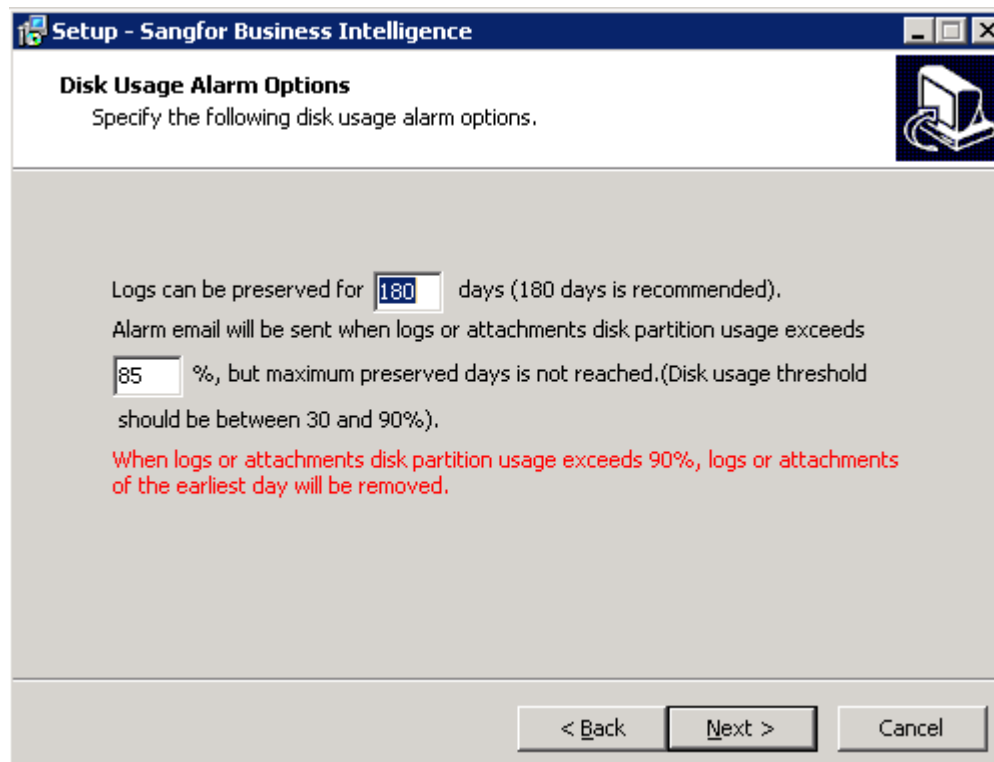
Setup - Sangfor Business Intelligence

Disk Usage Alarm Options
Specify the following disk usage alarm options.

Logs can be preserved for 180 days (180 days is recommended).
Alarm email will be sent when logs or attachments disk partition usage exceeds 85 %, but maximum preserved days is not reached.(Disk usage threshold should be between 30 and 90%).

When logs or attachments disk partition usage exceeds 90%, logs or attachments of the earliest day will be removed.

< Back
Next >
Cancel